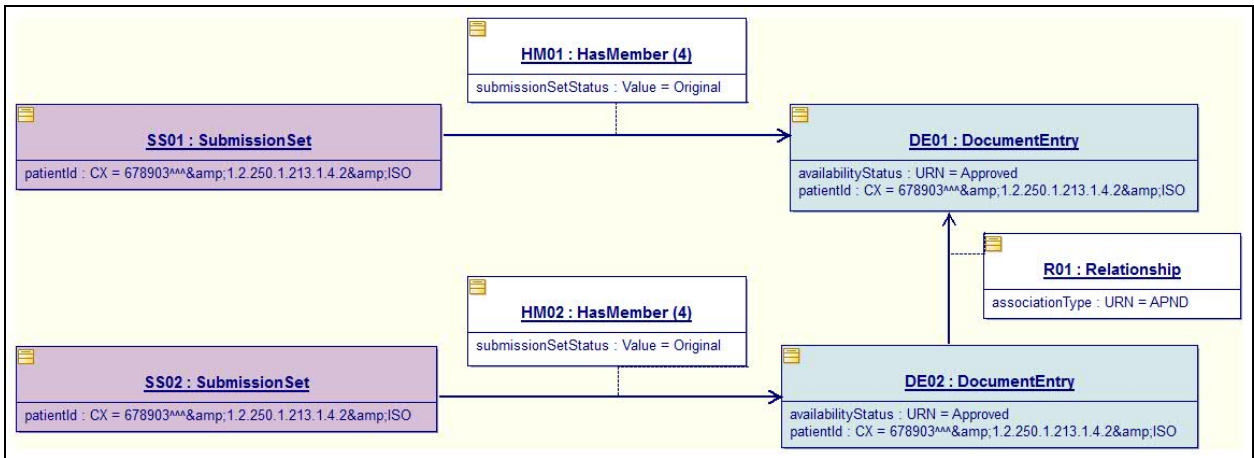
HM01 : HasMember (4)

submissionSetStatus : Value = Original

SS01 : SubmissionSet

patientId : CX = 678903^^^&amp;1.2.250.1.213.1.4.2&amp;ISO

DE01 : DocumentEntry

availabilityStatus : URN = Approved
patientId : CX = 678903^^^&amp;1.2.250.1.213.1.4.2&amp;ISO

R01 : Relationship

associationType : URN = APND

HM02 : HasMember (4)

submissionSetStatus : Value = Original

SS02 : SubmissionSet

patientId : CX = 678903^^^&amp;1.2.250.1.213.1.4.2&amp;ISO

DE02 : DocumentEntry

availabilityStatus : URN = Approved
patientId : CX = 678903^^^&amp;1.2.250.1.213.1.4.2&amp;ISO